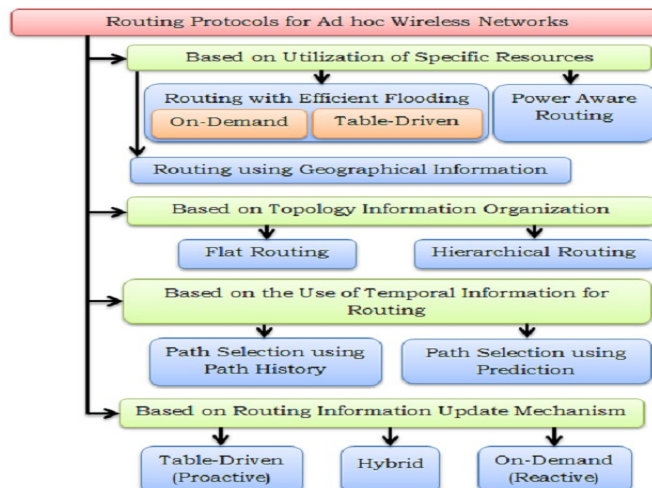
Routing Protocols for Ad hoc Wireless Networks

Based on Utilization of Specific Resources

Routing with Efficient Flooding

On-Demand

Table-Driven

Power Aware Routing

Routing using Geographical Information

Based on Topology Information Organization

Flat Routing

Hierarchical Routing

Based on the Use of Temporal Information for Routing

Path Selection using Path History

Path Selection using Prediction

Based on Routing Information Update Mechanism

Table-Driven (Proactive)

Hybrid

On-Demand (Reactive)